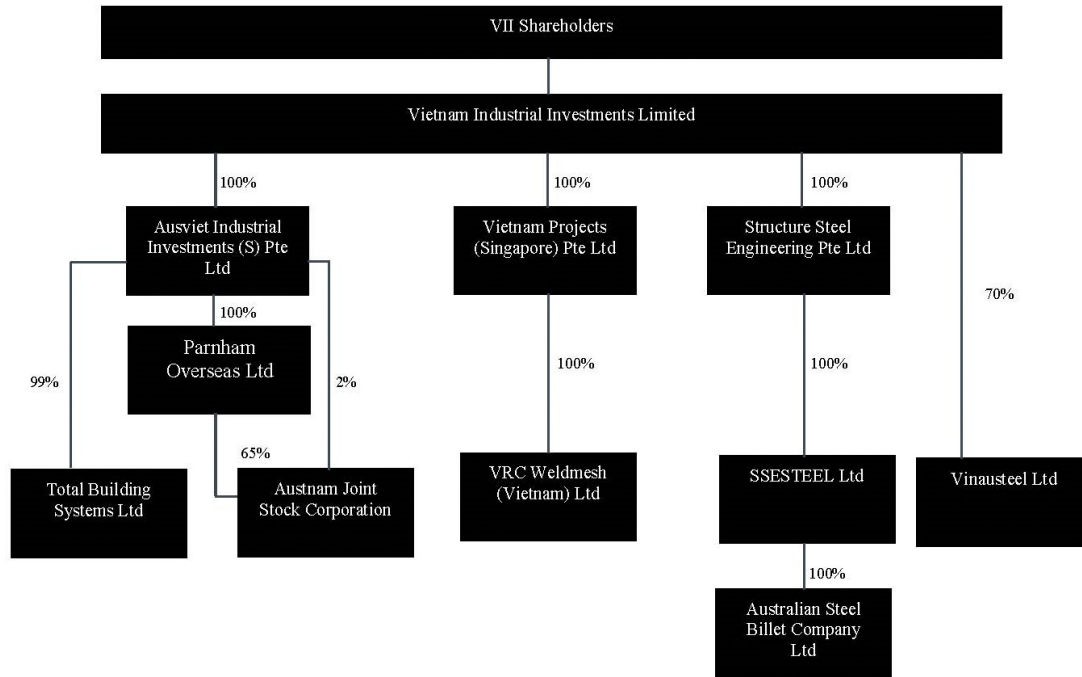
VII Shareholders

Vietnam Industrial Investments Limited

100%

Ausviet Industrial Investments (S) Pte Ltd

100%

Parnham Overseas Ltd

99%

2%

65%

Total Building Systems Ltd

Austnam Joint Stock Corporation

100%

Vietnam Projects (Singapore) Pte Ltd

100%

VRC Weldmesh (Vietnam) Ltd

100%

Structure Steel Engineering Pte Ltd

100%

SSESTEEL Ltd

100%

Australian Steel Billet Company Ltd

70%

Vinausteel Ltd